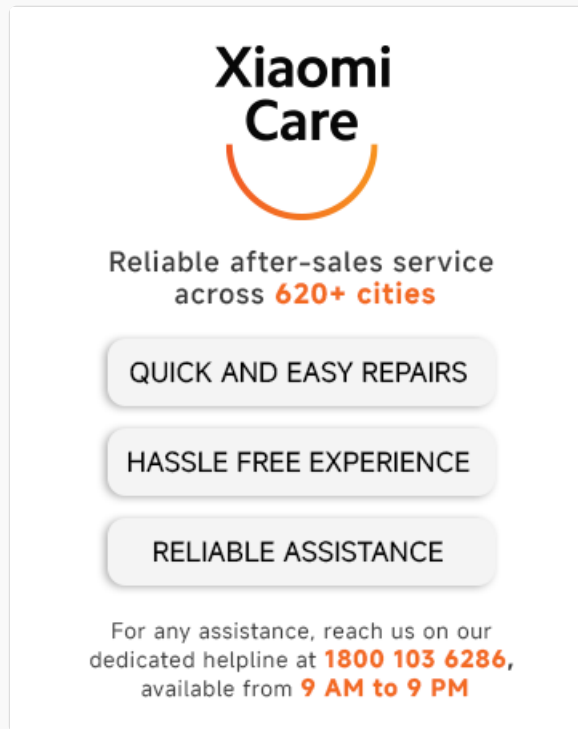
Xiaomi Care

Reliable after-sales service across 620+ cities

QUICK AND EASY REPAIRS

HASSLE FREE EXPERIENCE

RELIABLE ASSISTANCE

For any assistance, reach us on our dedicated helpline at 1800 103 6286, available from 9 AM to 9 PM